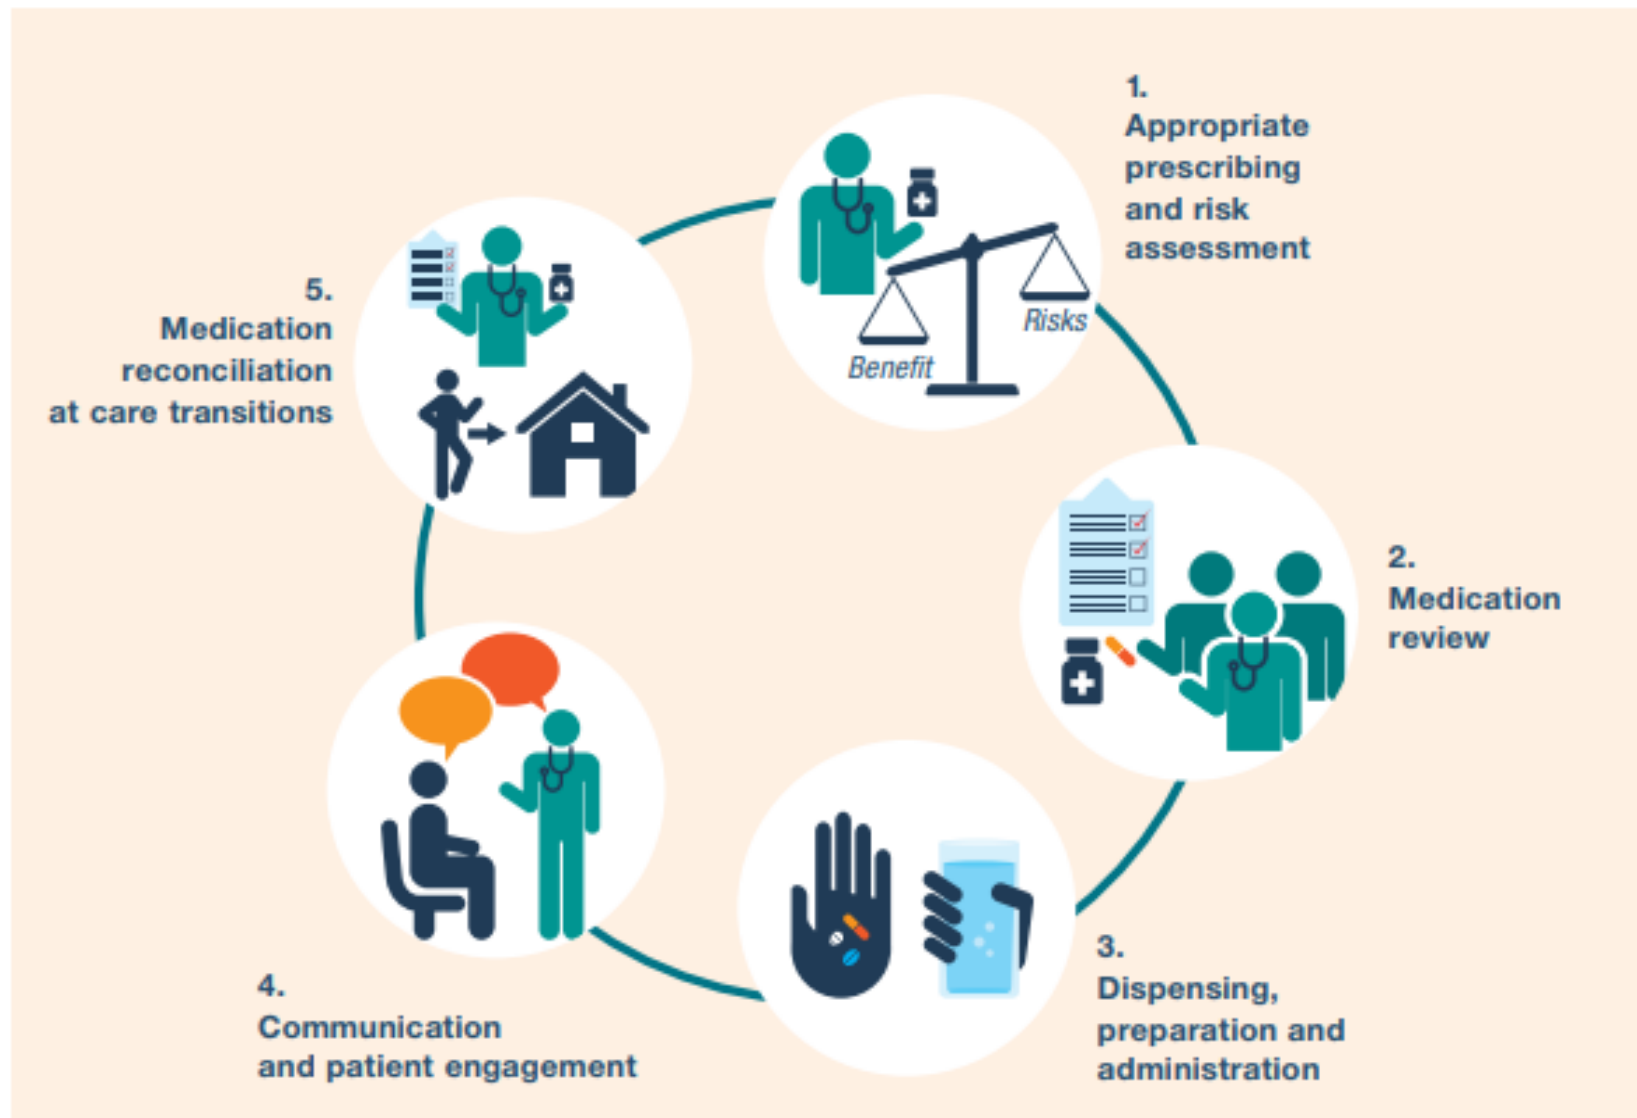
1.
Appropriate prescribing and risk assessment

Risks

Benefit

2.
Medication review

3.
Dispensing, preparation and administration

4.
Communication and patient engagement

5.
Medication reconciliation at care transitions